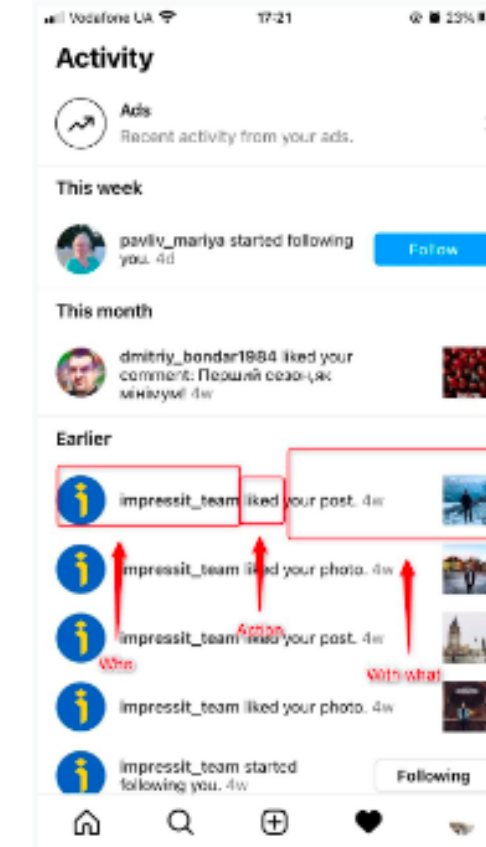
Vodafone UA 17:21 23%

Activity

Ads
Recent activity from your ads.

This week

pavliv_mariya started following you. 4d

Follow

This month

dmitriy_bondar1984 liked your comment: Перший сезон,як мінімум! 4w

Earlier

impressit_team liked your post. 4w

impressit_team liked your photo. 4w

impressit_team liked your post. 4w

impressit_team liked your photo. 4w

impressit_team started following you. 4w

Following

Who

Action

With what